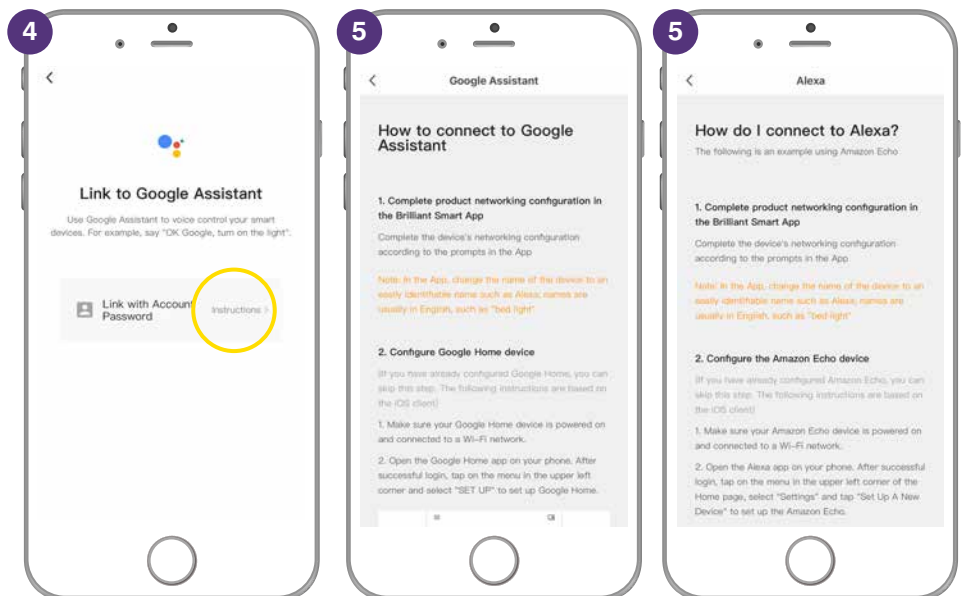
4

Link to Google Assistant

Use Google Assistant to voice control your smart devices. For example, say "OK Google, turn on the light".

Link with Account Password

Instructions >

5

Google Assistant

How to connect to Google Assistant

1. Complete product networking configuration in the Brilliant Smart App

Complete the device's networking configuration according to the prompts in the App

Note: In the App, change the name of the device to an easily identifiable name such as Alexa; names are usually in English, such as "bed light"

2. Configure Google Home device

(If you have already configured Google Home, you can skip this step. The following instructions are based on the iOS client)

1. Make sure your Google Home device is powered on and connected to a Wi-Fi network.

2. Open the Google Home app on your phone. After successful login, tap on the menu in the upper left corner and select "SET UP" to set up Google Home.

5

Alexa

How do I connect to Alexa?

The following is an example using Amazon Echo

1. Complete product networking configuration in the Brilliant Smart App

Complete the device's networking configuration according to the prompts in the App

Note: In the App, change the name of the device to an easily identifiable name such as Alexa; names are usually in English, such as "bed light"

2. Configure the Amazon Echo device

(If you have already configured Amazon Echo, you can skip this step. The following instructions are based on the iOS client)

1. Make sure your Amazon Echo device is powered on and connected to a Wi-Fi network.

2. Open the Alexa app on your phone. After successful login, tap on the menu in the upper left corner of the Home page, select "Settings" and tap "Set Up A New Device" to set up the Amazon Echo.